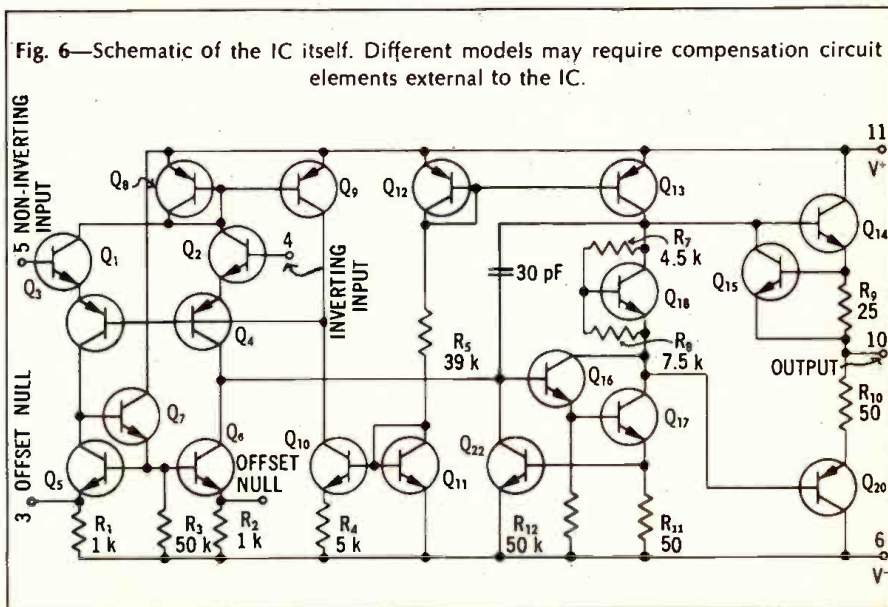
Fig. 6—Schematic of the IC itself. Different models may require compensation circuit elements external to the IC.

5 NON-INVERTING INPUT

Q₈
Q₉
Q₁₂
Q₁₃
11
V⁺
Q₁
Q₂
4
INVERTING INPUT
Q₃
Q₄
30 pF
R₇
4.5 k
Q₁₈
Q₁₄
Q₁₅
R₉
25
R₅
39 k
R₈
7.5 k
10
OUTPUT
OFFSET NULL
Q₇
Q₁₆
R₁₀
50
Q₁₇
Q₆
Q₁₀
Q₁₁
Q₂₂
Q₅
OFFSET NULL
3
R₁
1 k
R₃
50 k
R₂
1 k
R₄
5 k
R₁₂
50 k
R₁₁
50
Q₂₀
6
V⁻